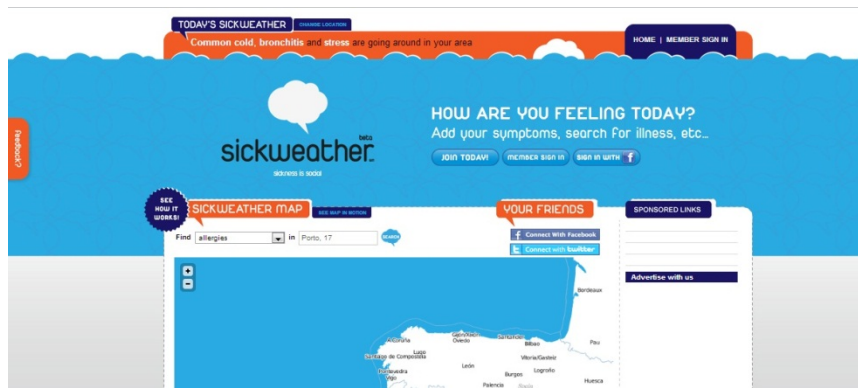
TODAY'S SICKWEATHER CHANGE LOCATION

Common cold, bronchitis and stress are going around in your area

HOME | MEMBER SIGN IN

Feedback?

sickweather beta

sickness is social

HOW ARE YOU FEELING TODAY?

Add your symptoms, search for illness, etc...

JOIN TODAY! MEMBER SIGN IN SIGN IN WITH f

SEE HOW IT WORKS!

SICKWEATHER MAP SEE MAP IN MOTION

Find allergies in Porto, 17 SEARCH

YOUR FRIENDS

Connect With Facebook

Connect with twitter

SPONSORED LINKS

Advertise with us

+
−

Bordeaux

A Coruña Lugo Santiago de Compostela Pontevedra Vigo Gijón Oviedo Santander Bilbao Vitoria/Gasteiz Pau León Logroño Burgos Palencia Huesca